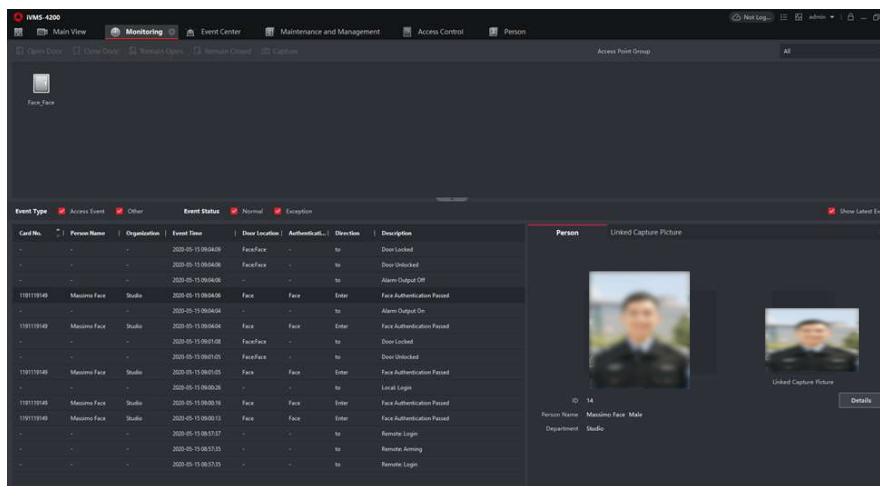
iVMS-4200

Not Log... admin

Main View | Monitoring | Event Center | Maintenance and Management | Access Control | Person

Open Door | Close Door | Remain Open | Remain Closed | Capture

Access Point Group | All

Face_Face

Event Type | Access Event | Other | Event Status | Normal | Exception | Show Latest E

| Card No. | Person Name | Organization | Event Time | Door Location | Authenticati... | Direction | Description |
|---|---|---|---|---|---|---|---|
| - | - | - | 2020-05-15 09:04:09 | FaceFace | - | to | Door Locked |
| - | - | - | 2020-05-15 09:04:06 | FaceFace | - | to | Door Unlocked |
| - | - | - | 2020-05-15 09:04:06 | - | - | to | Alarm Output Off |
| 1191119149 | Massimo Face | Studio | 2020-05-15 09:04:06 | Face | Face | Enter | Face Authentication Passed |
| - | - | - | 2020-05-15 09:04:04 | - | - | to | Alarm Output On |
| 1191119149 | Massimo Face | Studio | 2020-05-15 09:04:04 | Face | Face | Enter | Face Authentication Passed |
| - | - | - | 2020-05-15 09:01:08 | FaceFace | - | to | Door Locked |
| - | - | - | 2020-05-15 09:01:05 | FaceFace | - | to | Door Unlocked |
| 1191119149 | Massimo Face | Studio | 2020-05-15 09:01:05 | Face | Face | Enter | Face Authentication Passed |
| - | - | - | 2020-05-15 09:00:26 | - | - | to | Local: Login |
| 1191119149 | Massimo Face | Studio | 2020-05-15 09:00:16 | Face | Face | Enter | Face Authentication Passed |
| 1191119149 | Massimo Face | Studio | 2020-05-15 09:00:13 | Face | Face | Enter | Face Authentication Passed |
| - | - | - | 2020-05-15 08:57:37 | - | - | to | Remote: Login |
| - | - | - | 2020-05-15 08:57:35 | - | - | to | Remote: Arming |
| - | - | - | 2020-05-15 08:57:35 | - | - | to | Remote: Login |

Person | Linked Capture Picture

Linked Capture Picture

ID 14
Person Name Massimo Face Male
Department Studio

Details